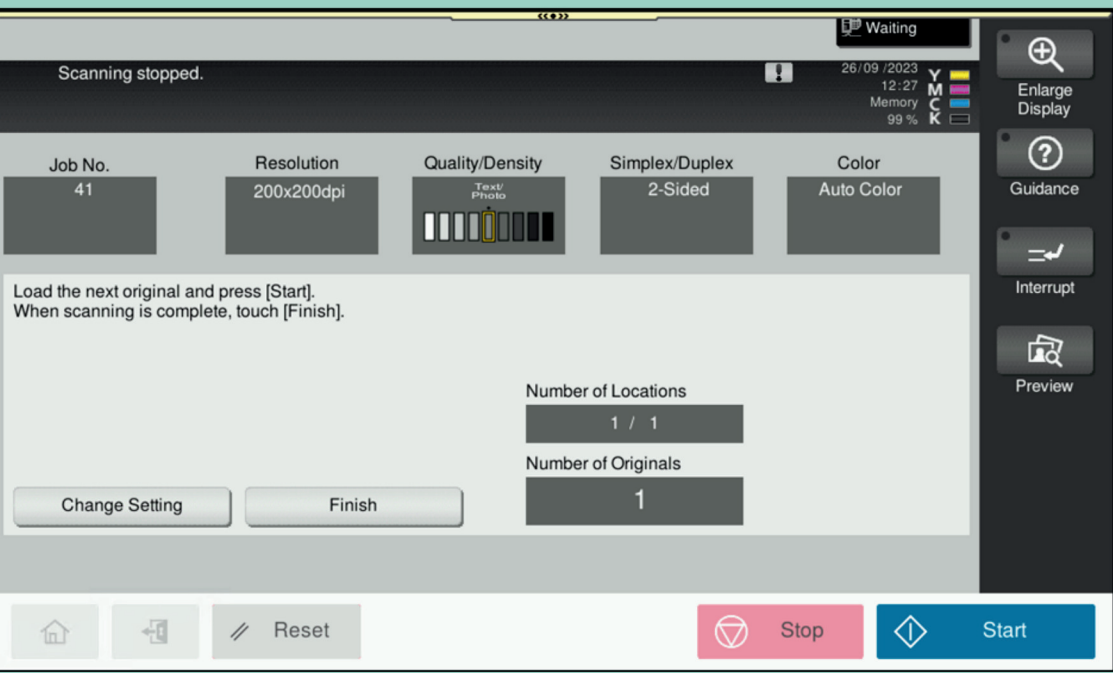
Waiting

Scanning stopped.

26/09 /2023
12:27
Memory
99 %

Y
M
C
K

Enlarge Display

Guidance

Interrupt

Preview

| Job No. | Resolution | Quality/Density | Simplex/Duplex | Color |
|---|---|---|---|---|
| 41 | 200x200dpi | Text/ Photo | 2-Sided | Auto Color |

Load the next original and press [Start].
When scanning is complete, touch [Finish].

Number of Locations
1 / 1

Number of Originals
1

Change Setting

Finish

Reset

Stop

Start